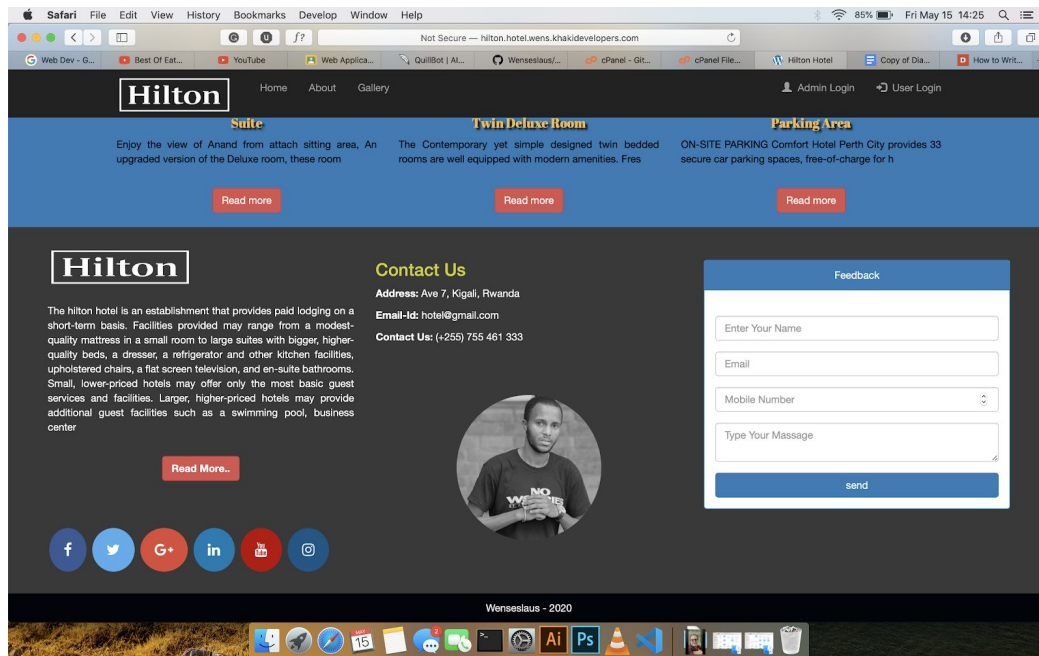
Safari File Edit View History Bookmarks Develop Window Help

85% Fri May 15 14:25

Not Secure — hilton.hotel.wens.khakidevelopers.com

Web Dev - G... Best Of Eat... YouTube Web Applica... QuillBot | AI... Wenseslaus/... cPanel - Git... cPanel File... Hilton Hotel Copy of Dia... How to Writ...

Hilton

Home About Gallery

Admin Login User Login

Suite

Enjoy the view of Anand from attach sitting area, An upgraded version of the Deluxe room, these room

Read more

Twin Deluxe Room

The Contemporary yet simple designed twin bedded rooms are well equipped with modern amenities. Fres

Read more

Parking Area

ON-SITE PARKING Comfort Hotel Perth City provides 33 secure car parking spaces, free-of-charge for h

Read more

Hilton

The hilton hotel is an establishment that provides paid lodging on a short-term basis. Facilities provided may range from a modest-quality mattress in a small room to large suites with bigger, higher-quality beds, a dresser, a refrigerator and other kitchen facilities, upholstered chairs, a flat screen television, and en-suite bathrooms. Small, lower-priced hotels may offer only the most basic guest services and facilities. Larger, higher-priced hotels may provide additional guest facilities such as a swimming pool, business center

Read More..

Contact Us

Address: Ave 7, Kigali, Rwanda

Email-Id: hotel@gmail.com

Contact Us: (+255) 755 461 333

Feedback

Enter Your Name

Email

Mobile Number

Type Your Massage

send

Wenseslaus - 2020